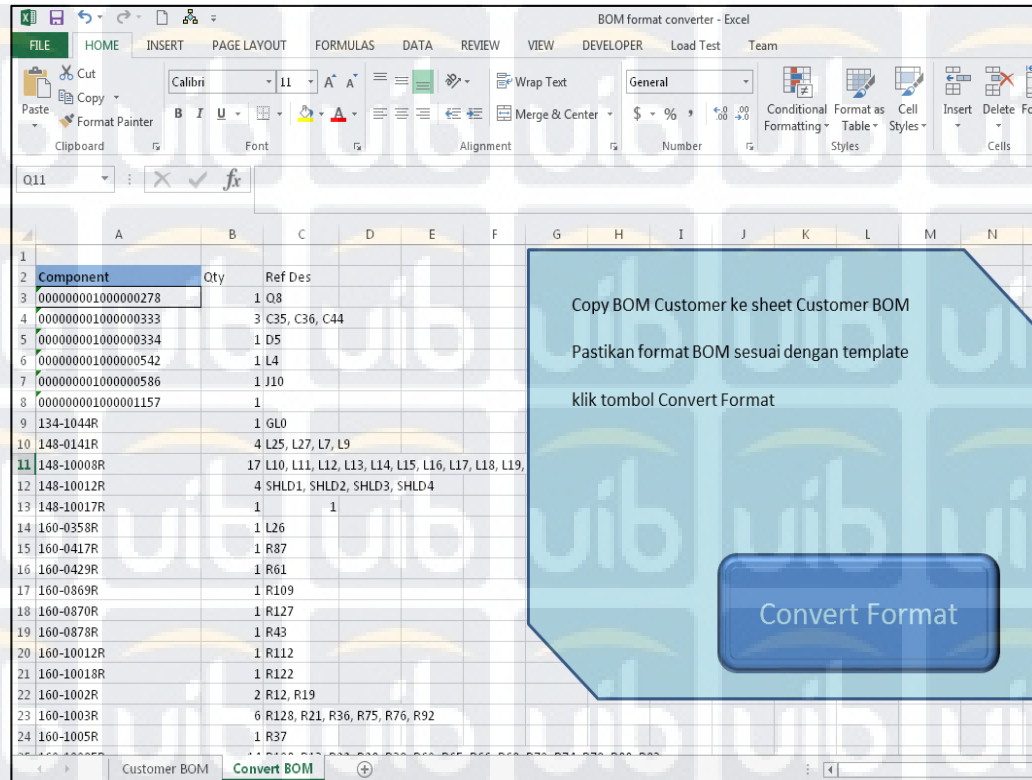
BOM format converter - Excel

FILE HOME INSERT PAGE LAYOUT FORMULAS DATA REVIEW VIEW DEVELOPER Load Test Team

Cut
Copy
Paste
Format Painter
Clipboard
Calibri 11
Font
Wrap Text
Merge & Center
Alignment
General
Number
Conditional Formatting
Format as Table
Cell Styles
Styles
Insert Delete
Cells

Q11

| | A | B | C | D | E |
|---|---|---|---|---|---|
| 1 | | | | | |
| 2 | Component | Qty | Ref Des | | |
| 3 | 000000001000000278 | 1 | Q8 | | |
| 4 | 000000001000000333 | 3 | C35, C36, C44 | | |
| 5 | 000000001000000334 | 1 | D5 | | |
| 6 | 000000001000000542 | 1 | L4 | | |
| 7 | 000000001000000586 | 1 | J10 | | |
| 8 | 000000001000001157 | 1 | | | |
| 9 | 134-1044R | 1 | GL0 | | |
| 10 | 148-0141R | 4 | L25, L27, L7, L9 | | |
| 11 | 148-10008R | 17 | L10, L11, L12, L13, L14, L15, L16, L17, L18, L19, | | |
| 12 | 148-10012R | 4 | SHLD1, SHLD2, SHLD3, SHLD4 | | |
| 13 | 148-10017R | 1 | | 1 | |
| 14 | 160-0358R | 1 | L26 | | |
| 15 | 160-0417R | 1 | R87 | | |
| 16 | 160-0429R | 1 | R61 | | |
| 17 | 160-0869R | 1 | R109 | | |
| 18 | 160-0870R | 1 | R127 | | |
| 19 | 160-0878R | 1 | R43 | | |
| 20 | 160-10012R | 1 | R112 | | |
| 21 | 160-10018R | 1 | R122 | | |
| 22 | 160-1002R | 2 | R12, R19 | | |
| 23 | 160-1003R | 6 | R128, R21, R36, R75, R76, R92 | | |
| 24 | 160-1005R | 1 | R37 | | |

Copy BOM Customer ke sheet Customer BOM

Pastikan format BOM sesuai dengan template

klik tombol Convert Format

Convert Format

Customer BOM Convert BOM